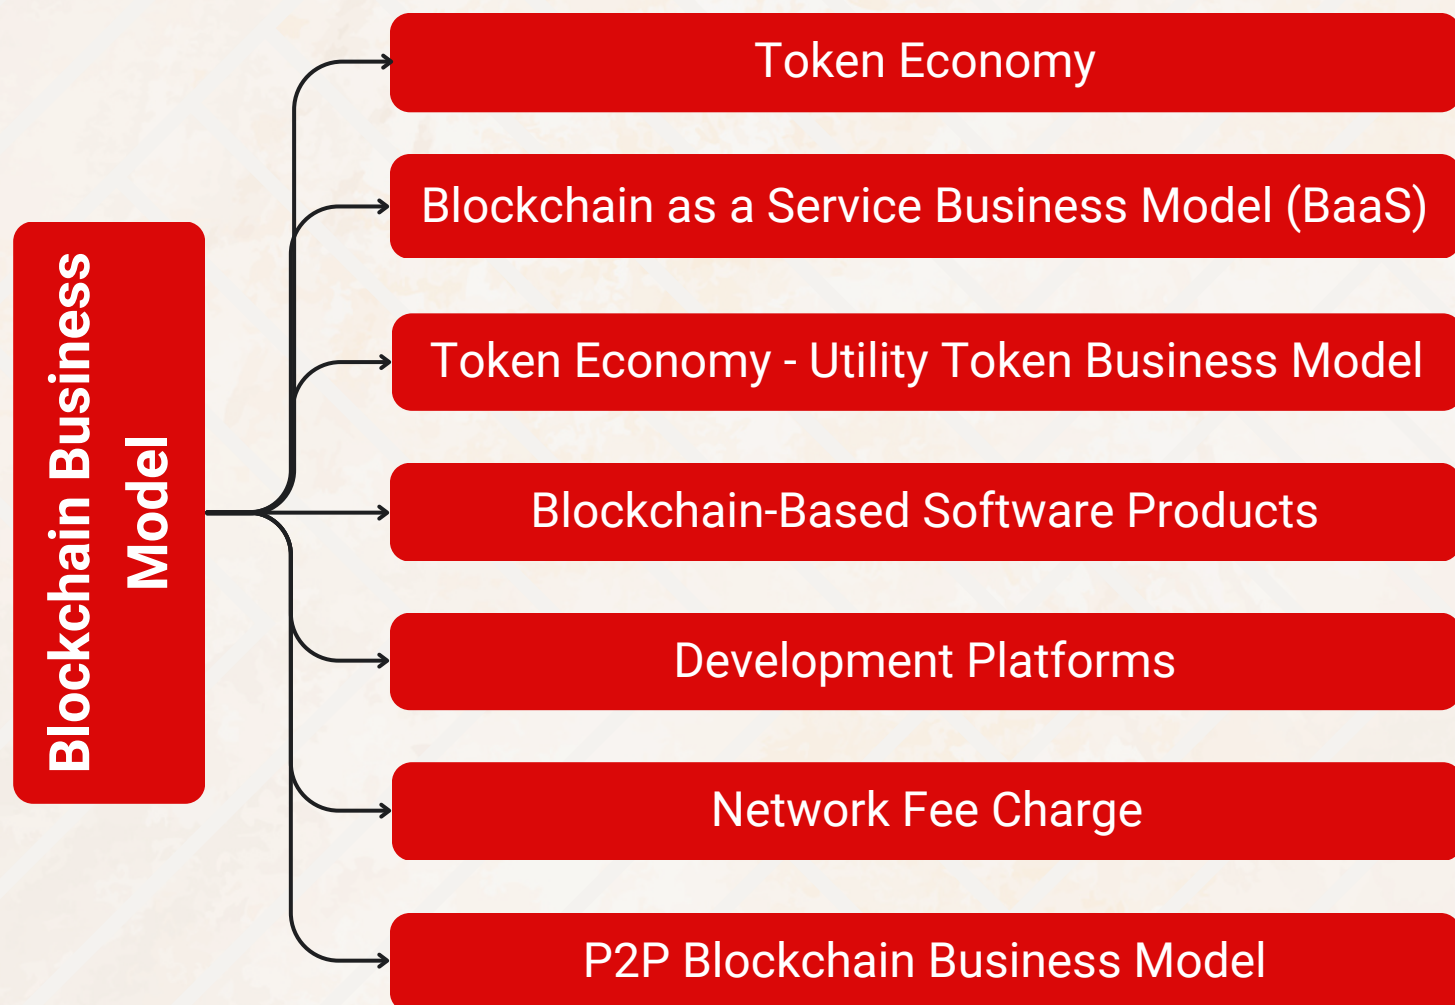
Blockchain Business Model

Token Economy

Blockchain as a Service Business Model (BaaS)

Token Economy - Utility Token Business Model

Blockchain-Based Software Products

Development Platforms

Network Fee Charge

P2P Blockchain Business Model